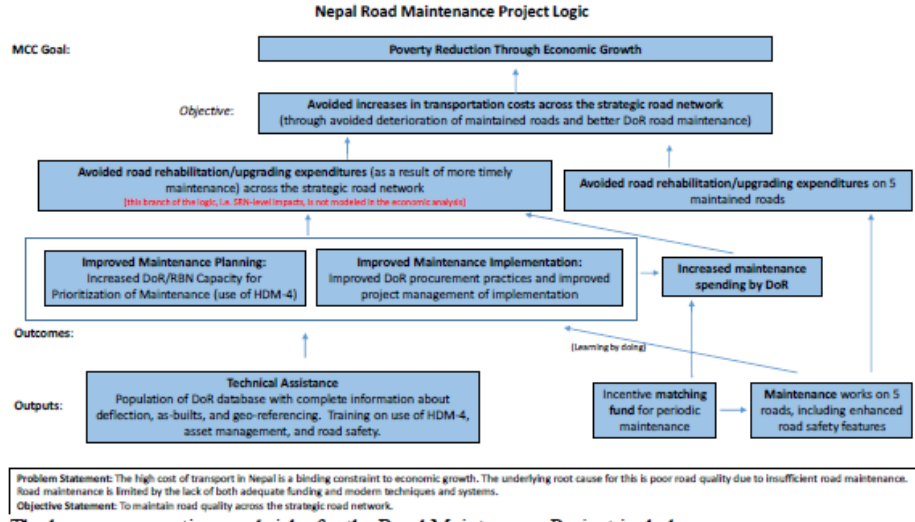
Nepal Road Maintenance Project Logic

MCC Goal:

Poverty Reduction Through Economic Growth

Objective:

Avoided increases in transportation costs across the strategic road network (through avoided deterioration of maintained roads and better DoR road maintenance)

Avoided road rehabilitation/upgrading expenditures (as a result of more timely maintenance) across the strategic road network

[this branch of the logic, i.e. SRN-level impacts, is not modeled in the economic analysis]

Avoided road rehabilitation/upgrading expenditures on 5 maintained roads

Improved Maintenance Planning: Increased DoR/RBN Capacity for Prioritization of Maintenance (use of HDM-4)

Improved Maintenance Implementation: Improved DoR procurement practices and improved project management of implementation

Increased maintenance spending by DoR

Outcomes:

(Learning by doing)

Outputs:

Technical Assistance
Population of DoR database with complete information about deflection, as-builts, and geo-referencing. Training on use of HDM-4, asset management, and road safety.

Incentive matching fund for periodic maintenance

Maintenance works on 5 roads, including enhanced road safety features

Problem Statement: The high cost of transport in Nepal is a binding constraint to economic growth. The underlying root cause for this is poor road quality due to insufficient road maintenance. Road maintenance is limited by the lack of both adequate funding and modern techniques and systems.
Objective Statement: To maintain road quality across the strategic road network.

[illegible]